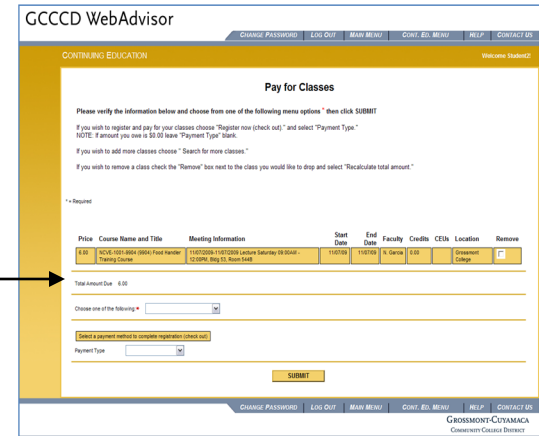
GCCCD WebAdvisor

CHANGE PASSWORD | LOG OUT | MAIN MENU | CONT. ED. MENU | HELP | CONTACT US

CONTINUING EDUCATION

Welcome Student2!

Pay for Classes

Please verify the information below and choose from one of the following menu options * then click SUBMIT

If you wish to register and pay for your classes choose "Register now (check out)." and select "Payment Type."
NOTE: If amount you owe is $0.00 leave "Payment Type" blank.

If you wish to add more classes choose " Search for more classes."

If you wish to remove a class check the "Remove" box next to the class you would like to drop and select "Recalculate total amount."

* = Required

| Price | Course Name and Title | Meeting Information | Start Date | End Date | Faculty | Credits | CEUs | Location | Remove |
|---|---|---|---|---|---|---|---|---|---|
| 6.00 | NCVE-1001-9904 (9904) Food Handler Training Course | 11/07/2009-11/07/2009 Lecture Saturday 09:00AM - 12:00PM, Bldg 53, Room 544B | 11/07/09 | 11/07/09 | N. Garcia | 0.00 | | Grossmont College | |

Total Amount Due 6.00

Choose one of the following *

Select a payment method to complete registration (check out)

Payment Type

SUBMIT

CHANGE PASSWORD | LOG OUT | MAIN MENU | CONT. ED. MENU | HELP | CONTACT US

GROSSMONT-CUYAMACA
COMMUNITY COLLEGE DISTRICT